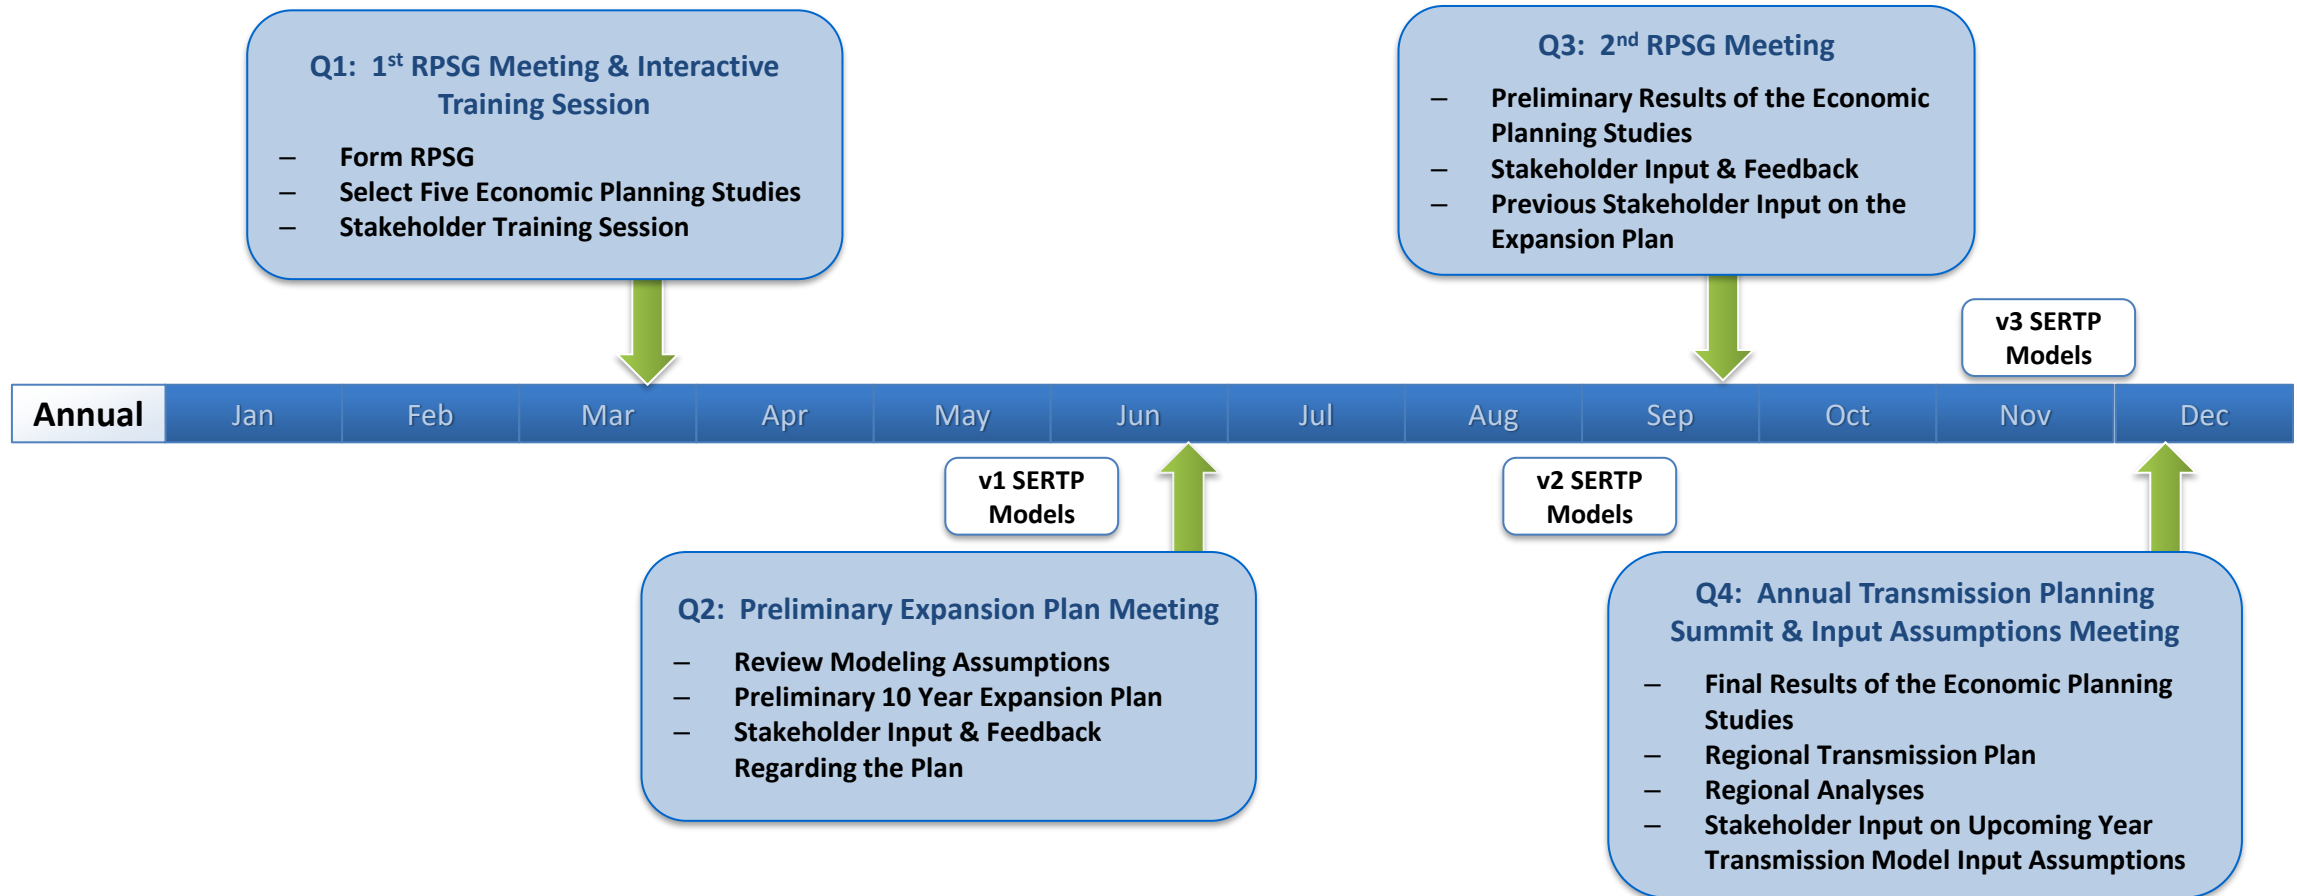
Q1: 1$^{st}$ RPSG Meeting & Interactive Training Session

– Form RPSG
– Select Five Economic Planning Studies
– Stakeholder Training Session

Q3: 2$^{nd}$ RPSG Meeting

– Preliminary Results of the Economic Planning Studies
– Stakeholder Input & Feedback
– Previous Stakeholder Input on the Expansion Plan

v3 SERTP Models

| Annual | Jan | Feb | Mar | Apr | May | Jun | Jul | Aug | Sep | Oct | Nov | Dec |
|---|---|---|---|---|---|---|---|---|---|---|---|---|

v1 SERTP Models

v2 SERTP Models

Q2: Preliminary Expansion Plan Meeting

– Review Modeling Assumptions
– Preliminary 10 Year Expansion Plan
– Stakeholder Input & Feedback Regarding the Plan

Q4: Annual Transmission Planning Summit & Input Assumptions Meeting

– Final Results of the Economic Planning Studies
– Regional Transmission Plan
– Regional Analyses
– Stakeholder Input on Upcoming Year Transmission Model Input Assumptions